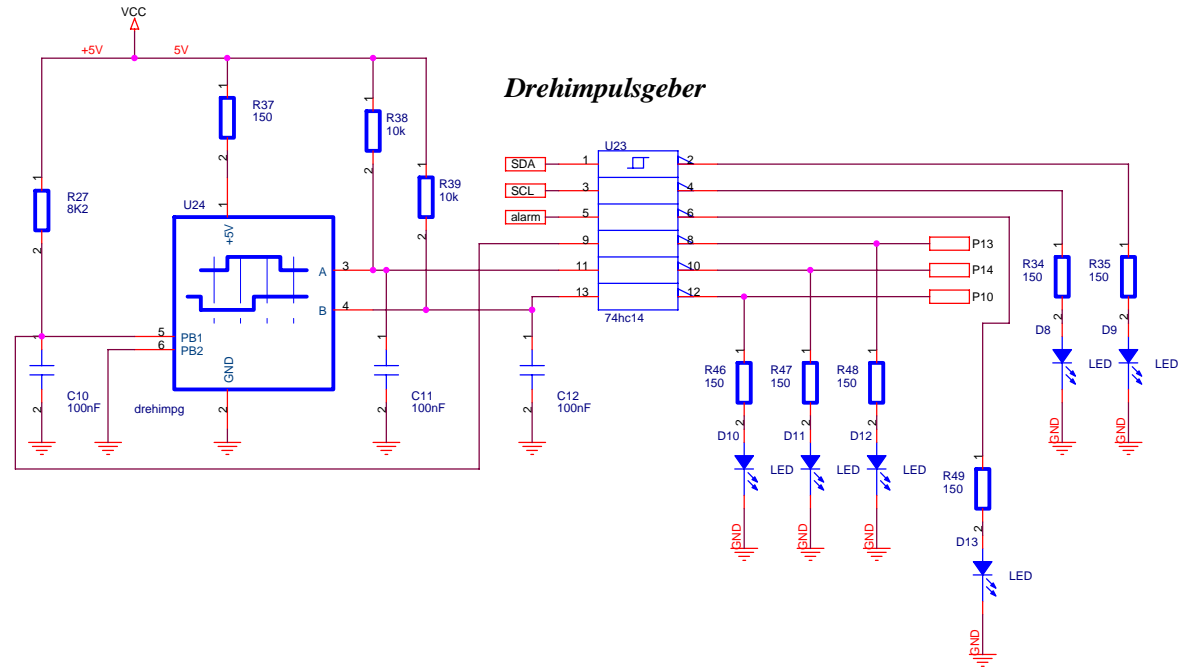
VCC
+5V
5V
Drehimpulsgeber
R37
150
R38
10k
R39
10k
R27
8K2
U24
+5V
A
B
3
4
5
6
PB1
PB2
GND
drehimpg
C10
100nF
C11
100nF
C12
100nF
U23
SDA
SCL
alarm
1
3
5
9
11
13
2
4
6
8
10
12
74hc14
P13
P14
P10
R34
150
R35
150
D8
D9
LED
LED
GND
GND
R46
150
R47
150
R48
150
D10
D11
D12
LED
LED
LED
GND
GND
GND
R49
150
D13
LED
GND